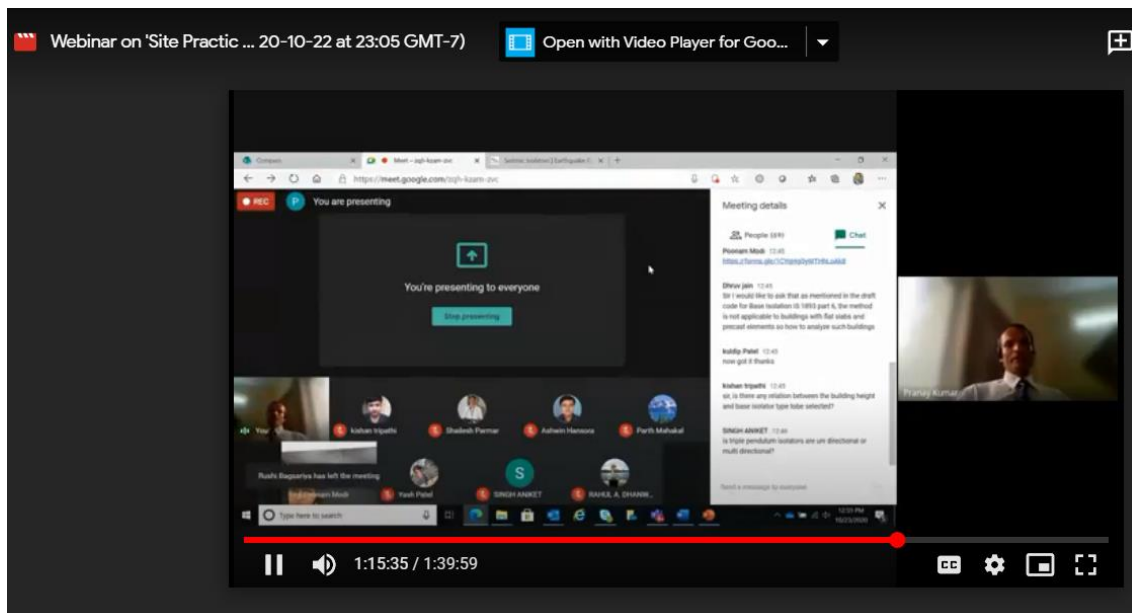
Webinar on 'Site Practic ... 20-10-22 at 23:05 GMT-7)

Open with Video Player for Goo...

Compass

Meet – zqh-kzam-zvc

Seismic Isolation | Earthquake E

https://meet.google.com/zqh-kzam-zvc

REC

You are presenting

You're presenting to everyone

Stop presenting

Meeting details

People (69)

Chat

Poonam Modi 12:45

https://forms.gle/1CYqmkDyWTHhLukk8

Dhruv jain 12:45

Sir I would like to ask that as mentioned in the draft code for Base isolation IS 1893 part 6, the method is not applicable to buildings with flat slabs and precast elements so how to analyze such buildings

kuldip Patel 12:45

now got it thanks

kishan tripathi 12:45

sir, is there any relation between the building height and base isolator type tobe selected?

SINGH ANIKET 12:46

is triple pendulum isolators are uni directional or multi directional?

Send a message to everyone

You

kishan tripathi

Shailesh Parmar

Ashwin Hansora

Parth Mahakal

Rushi Bagsariya has left the meeting

Poonam Modi

Yash Patel

SINGH ANIKET

RAHUL A. DHANK...

Type here to search

12:55 PM 10/23/2020

Pranay Kumar

1:15:35 / 1:39:59